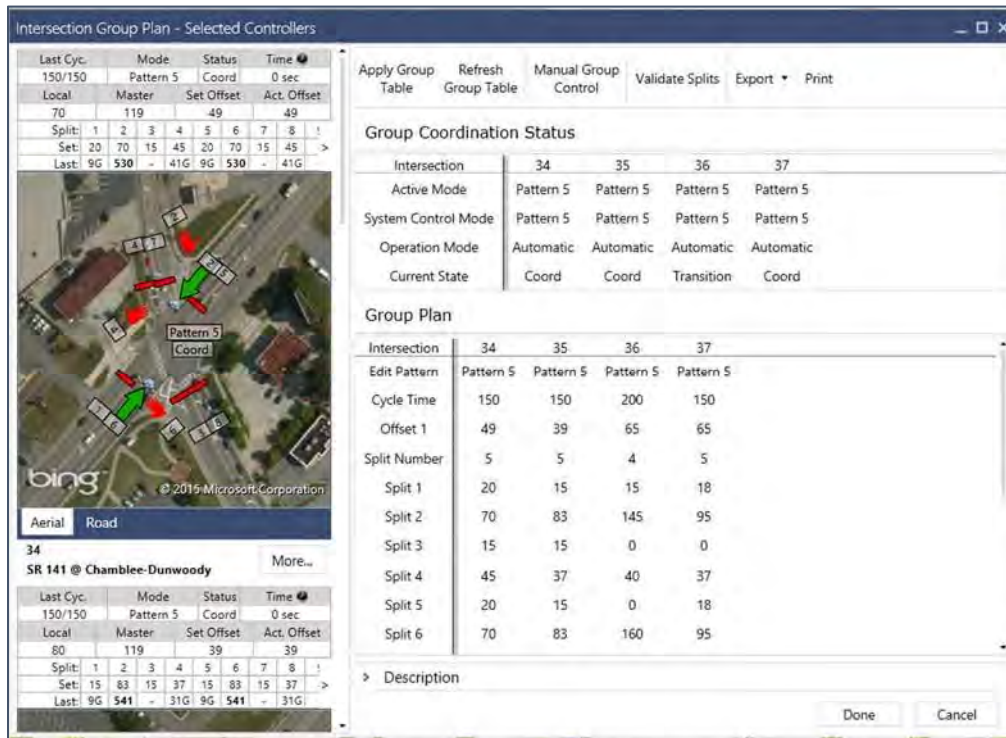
Intersection Group Plan - Selected Controllers

| Last Cyc. | Mode | Status | Time |
|---|---|---|---|
| 150/150 | Pattern 5 | Coord | 0 sec |
| Local | Master | Set Offset | Act. Offset |
| 70 | 119 | 49 | 49 |

| Split: | 1 | 2 | 3 | 4 | 5 | 6 | 7 | 8 |
|---|---|---|---|---|---|---|---|---|
| Set: | 20 | 70 | 15 | 45 | 20 | 70 | 15 | 45 |
| Last: | 9G | 530 | - | 41G | 9G | 530 | - | 41G |

2 4 7 5 8 Pattern 5 Coord 1 6 3

bing © 2015 Microsoft Corporation

Aerial Road

34
SR 141 @ Chamblee-Dunwoody
More...

| Last Cyc. | Mode | Status | Time |
|---|---|---|---|
| 150/150 | Pattern 5 | Coord | 0 sec |
| Local | Master | Set Offset | Act. Offset |
| 80 | 119 | 39 | 39 |

| Split: | 1 | 2 | 3 | 4 | 5 | 6 | 7 | 8 |
|---|---|---|---|---|---|---|---|---|
| Set: | 15 | 83 | 15 | 37 | 15 | 83 | 15 | 37 |
| Last: | 9G | 541 | - | 31G | 9G | 541 | - | 31G |

Apply Group Table | Refresh Group Table | Manual Group Control | Validate Splits | Export | Print

Group Coordination Status

| Intersection | 34 | 35 | 36 | 37 |
|---|---|---|---|---|
| Active Mode | Pattern 5 | Pattern 5 | Pattern 5 | Pattern 5 |
| System Control Mode | Pattern 5 | Pattern 5 | Pattern 5 | Pattern 5 |
| Operation Mode | Automatic | Automatic | Automatic | Automatic |
| Current State | Coord | Coord | Transition | Coord |

Group Plan

| Intersection | 34 | 35 | 36 | 37 |
|---|---|---|---|---|
| Edit Pattern | Pattern 5 | Pattern 5 | Pattern 5 | Pattern 5 |
| Cycle Time | 150 | 150 | 200 | 150 |
| Offset 1 | 49 | 39 | 65 | 65 |
| Split Number | 5 | 5 | 4 | 5 |
| Split 1 | 20 | 15 | 15 | 18 |
| Split 2 | 70 | 83 | 145 | 95 |
| Split 3 | 15 | 15 | 0 | 0 |
| Split 4 | 45 | 37 | 40 | 37 |
| Split 5 | 20 | 15 | 0 | 18 |
| Split 6 | 70 | 83 | 160 | 95 |

> Description

Done Cancel